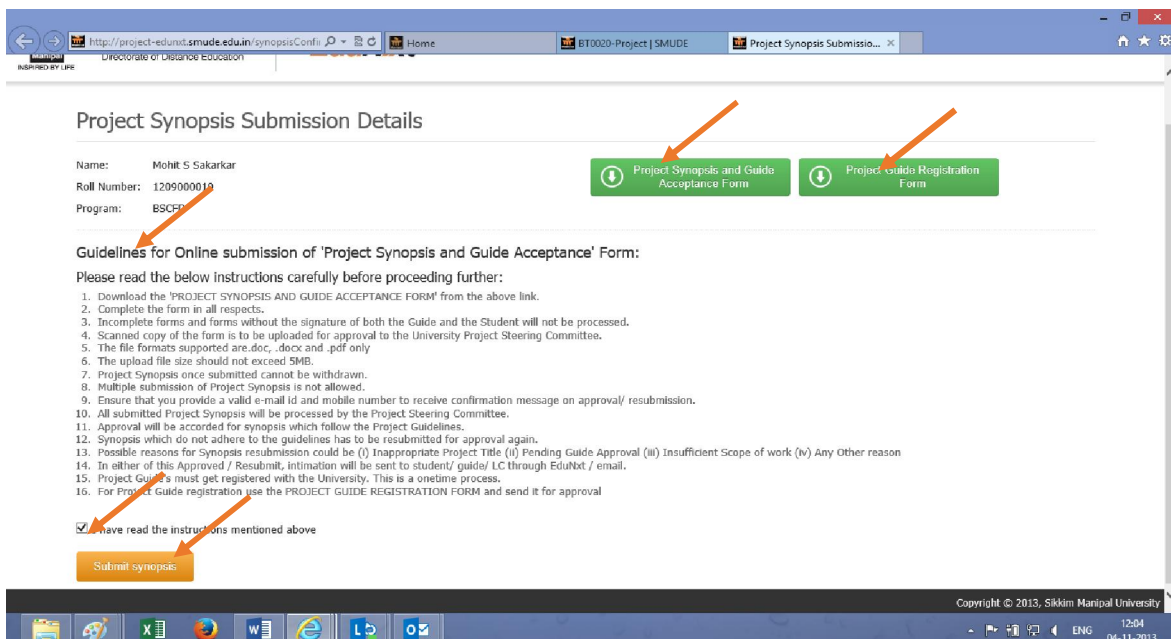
http://project-edunxt.smude.edu.in/synopsisConfi

Home

BT0020-Project | SMUDE

Project Synopsis Submissio...

Manipal
INSPIRED BY LIFE

Directorate of Distance Education

Project Synopsis Submission Details

Name: Mohit S Sakarkar

Roll Number: 1209000019

Program: BSCFR

Project Synopsis and Guide Acceptance Form

Project Guide Registration Form

Guidelines for Online submission of 'Project Synopsis and Guide Acceptance' Form:

Please read the below instructions carefully before proceeding further:

1. Download the 'PROJECT SYNOPSIS AND GUIDE ACCEPTANCE FORM' from the above link.
2. Complete the form in all respects.
3. Incomplete forms and forms without the signature of both the Guide and the Student will not be processed.
4. Scanned copy of the form is to be uploaded for approval to the University Project Steering Committee.
5. The file formats supported are.doc, .docx and .pdf only
6. The upload file size should not exceed 5MB.
7. Project Synopsis once submitted cannot be withdrawn.
8. Multiple submission of Project Synopsis is not allowed.
9. Ensure that you provide a valid e-mail id and mobile number to receive confirmation message on approval/ resubmission.
10. All submitted Project Synopsis will be processed by the Project Steering Committee.
11. Approval will be accorded for synopsis which follow the Project Guidelines.
12. Synopsis which do not adhere to the guidelines has to be resubmitted for approval again.
13. Possible reasons for Synopsis resubmission could be (i) Inappropriate Project Title (ii) Pending Guide Approval (iii) Insufficient Scope of work (iv) Any Other reason
14. In either of this Approved / Resubmit, intimation will be sent to student/ guide/ LC through EduNxt / email.
15. Project Guide's must get registered with the University. This is a onetime process.
16. For Project Guide registration use the PROJECT GUIDE REGISTRATION FORM and send it for approval

I have read the instructions mentioned above

Submit synopsis

Copyright © 2013, Sikkim Manipal University

ENG 12:04 04-11-2013